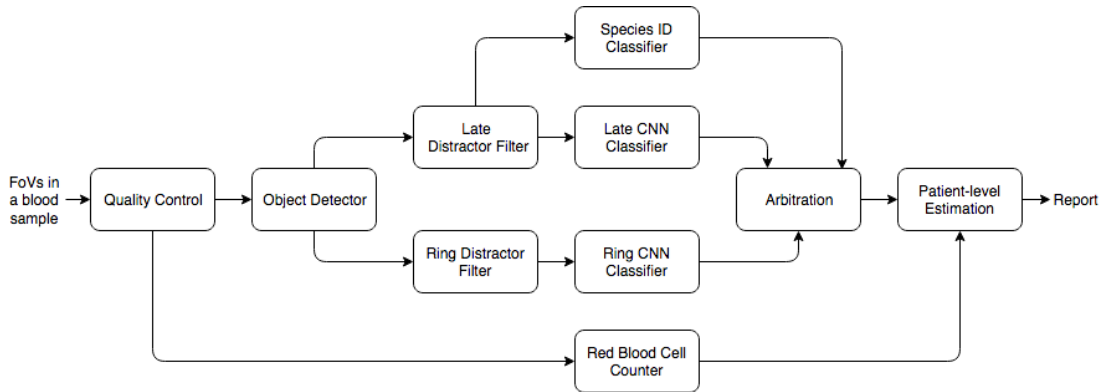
Species ID Classifier

FoVs in a blood sample

Quality Control

Object Detector

Late Distractor Filter

Late CNN Classifier

Arbitration

Patient-level Estimation

Report

Ring Distractor Filter

Ring CNN Classifier

Red Blood Cell Counter